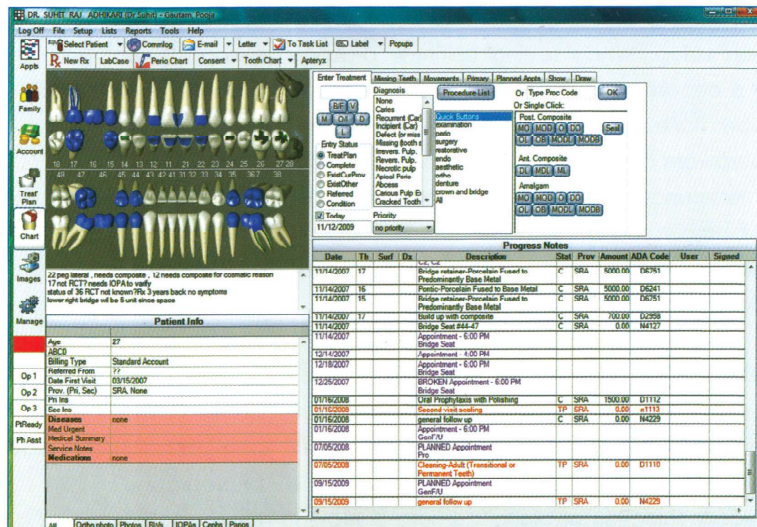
DR. SUHIT RAJ ADHIKARI (Dr Suhit) - Cantem Pope

Log Off File Setup Lists Reports Tools Help

Appts Select Patient Commlog E-mail Letter To Task List Label Popups

New Rx LabCase Perio Chart Consent Tooth Chart Apteryx

Family

Account

Treat Plan

Chart

Images

Manage

18 17 16 15 14 13 12 11 21 22 23 24 25 26 27 28
48 47 46 45 44 43 42 41 31 32 33 34 35 36 37 38

Enter Treatment Missing Teeth Movements Primary Planned Appts Show Draw

B F V
M O I D
L

Entry Status
TreatPlan
Complete
ExistCurProv
ExistOther
Referred
Condition

Today
11/12/2009

Diagnosis
None
Caries
Recurrent (Car)
Incipient (Car)
Defect (ie misc)
Missing (tooth)
Irrevers. Pulp.
Revers. Pulp.
Necrotic pulp
Apical Perio
Abcess
Carious Pulp Ex
Cracked Tooth

Priority
no priority

Procedure List

Quick Buttons
examination
perio
surgery
restorative
endo
aesthetic
ortho
denture
crown and bridge
All

Or Type Proc Code OK
Or Single Click:
Post. Composite
MO MOD O DO Seal
OL OB MODL MODB
Ant. Composite
DL MDL ML
Amalgam
MO MOD O DO
OL OB MODL MODB

22 peg lateral , needs composite , 12 needs composite for cosmetic reason
17 not RCT? needs IOPA to vaify
status of 36 RCT not known?Rx 3 years back no symptoms
lower right bridge wil be 5 unit since space

Patient Info

| | |
|---|---|
| Age | 27 |
| ABCD | |
| Billing Type | Standard Account |
| Referred From | ?? |
| Date First Visit | 03/15/2007 |
| Prov. (Pri, Sec) | SRA, None |
| Pri Ins | |
| Sec Ins | |
| Diseases | none |
| Med Urgent | |
| Medical Summary | |
| Service Notes | |
| Medications | none |

Op 1
Op 2
Op 3
PtReady
Ph Asst

Progress Notes

| Date | Th | Surf | Dx | Description | Stat | Prov | Amount | ADA Code | User | Signed |
|---|---|---|---|---|---|---|---|---|---|---|
| 11/14/2007 | 17 | | | Bridge retainer-Porcelain Fused to Predominantly Base Metal | C | SRA | 5000.00 | D6751 | | |
| 11/14/2007 | 16 | | | Pontic-Porcelain Fused to Base Metal | C | SRA | 5000.00 | D6241 | | |
| 11/14/2007 | 15 | | | Bridge retainer-Porcelain Fused to Predominantly Base Metal | C | SRA | 5000.00 | D6751 | | |
| 11/14/2007 | 17 | | | Build up with composite | C | SRA | 700.00 | D2950 | | |
| 11/14/2007 | | | | Bridge Seat #44-47 | C | SRA | 0.00 | N4127 | | |
| 11/14/2007 | | | | Appointment - 6:00 PM Bridge Seat | | | | | | |
| 12/14/2007 | | | | Appointment - 6:00 PM | | | | | | |
| 12/18/2007 | | | | Appointment - 6:00 PM Bridge Seat | | | | | | |
| 12/25/2007 | | | | BROKEN Appointment - 6:00 PM Bridge Seat | | | | | | |
| 01/16/2008 | | | | Oral Prophylaxis with Polishing | C | SRA | 1500.00 | D1112 | | |
| 01/16/2008 | | | | Second visit scaling | TP | SRA | 0.00 | n1113 | | |
| 01/16/2008 | | | | general follow up | C | SRA | 0.00 | N4229 | | |
| 01/16/2008 | | | | Appointment - 6:00 PM Gen F/U | | | | | | |
| 07/05/2008 | | | | PLANNED Appointment Pro | | | | | | |
| 07/05/2008 | | | | Cleaning-Adult (Transitional or Permanent Teeth) | TP | SRA | 0.00 | D1110 | | |
| 09/15/2009 | | | | PLANNED Appointment GenF/U | | | | | | |
| 09/15/2009 | | | | general follow up | TP | SRA | 0.00 | N4229 | | |

All Ortho photo Photos BWs IOPAs Cephs Panos